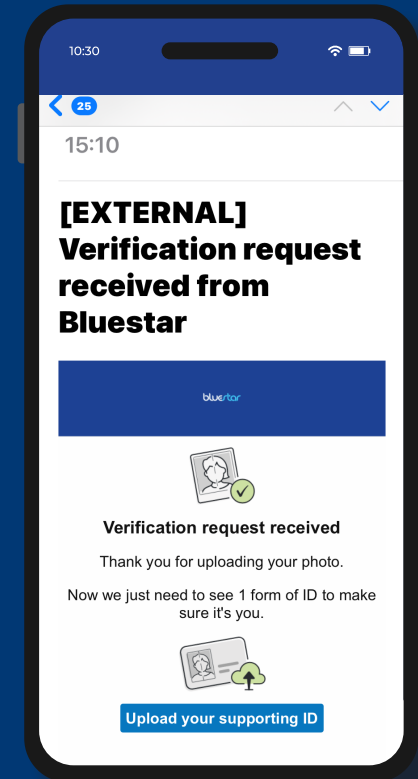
10:30

25

15:10

[EXTERNAL] Verification request received from Bluestar

bluestar

Verification request received

Thank you for uploading your photo.

Now we just need to see 1 form of ID to make sure it's you.

Upload your supporting ID